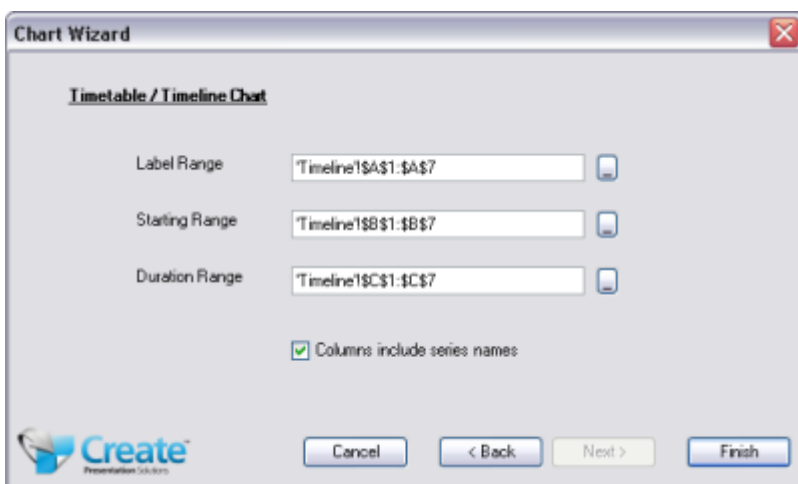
Chart Wizard

Timetable / Timeline Chart

Label Range 'Timeline'!$A$1:$A$7

Starting Range 'Timeline'!$B$1:$B$7

Duration Range 'Timeline'!$C$1:$C$7

Columns include series names

Create Presentation Solutions

Cancel < Back Next > Finish